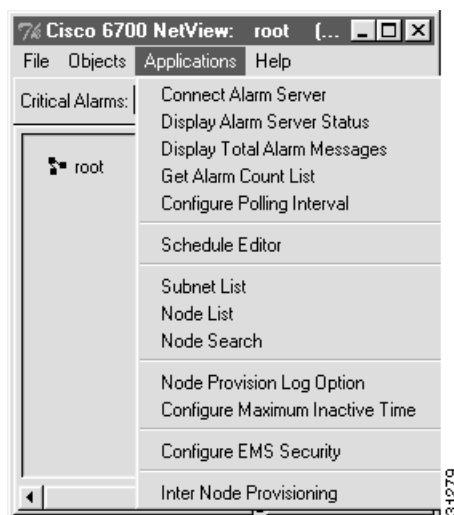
Cisco 6700 NetView: root (...

File Objects Applications Help

Critical Alarms:

root

Connect Alarm Server
Display Alarm Server Status
Display Total Alarm Messages
Get Alarm Count List
Configure Polling Interval

Schedule Editor

Subnet List
Node List
Node Search

Node Provision Log Option
Configure Maximum Inactive Time

Configure EMS Security

Inter Node Provisioning

31979